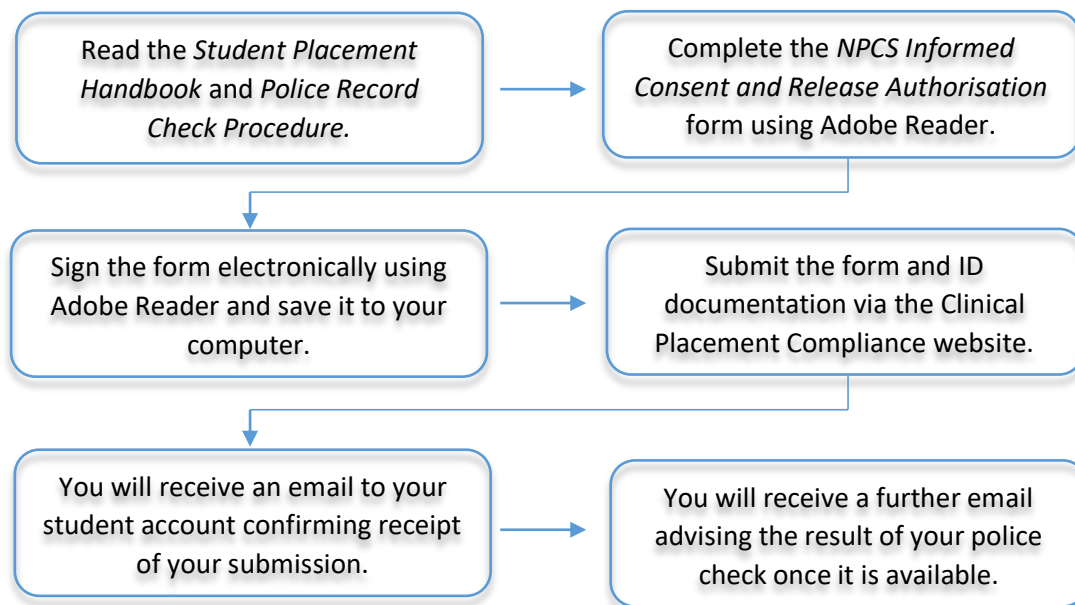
Read the *Student Placement Handbook* and *Police Record Check Procedure.*

Complete the *NPCS Informed Consent and Release Authorisation* form using Adobe Reader.

Sign the form electronically using Adobe Reader and save it to your computer.

Submit the form and ID documentation via the Clinical Placement Compliance website.

You will receive an email to your student account confirming receipt of your submission.

You will receive a further email advising the result of your police check once it is available.